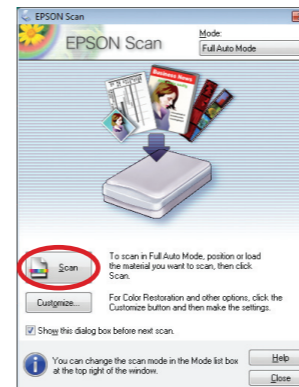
EPSON Scan

EPSON Scan

Mode:

Full Auto Mode

Business News

Scan

To scan in Full Auto Mode, position or load the material you want to scan, then click Scan.

Customize...

For Color Restoration and other options, click the Customize button and then make the settings.

Show this dialog box before next scan.

You can change the scan mode in the Mode list box at the top right of the window.

Help

Close